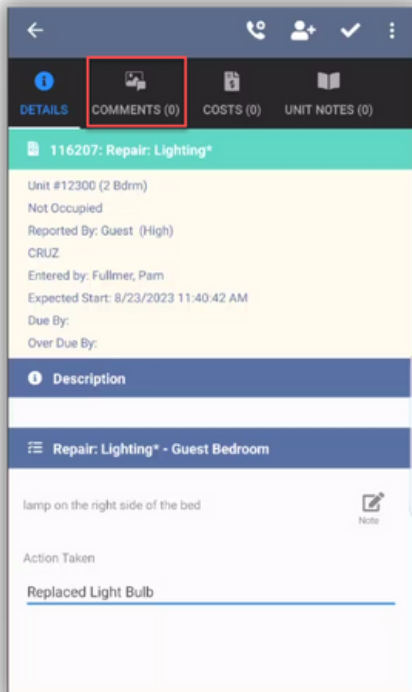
DETAILS
COMMENTS (0)
COSTS (0)
UNIT NOTES (0)

116207: Repair: Lighting*

Unit #12300 (2 Bdrm)
Not Occupied
Reported By: Guest (High)
CRUZ
Entered by: Fullmer, Pam
Expected Start: 8/23/2023 11:40:42 AM
Due By:
Over Due By:

Description

Repair: Lighting* - Guest Bedroom

lamp on the right side of the bed

Note

Action Taken

Replaced Light Bulb